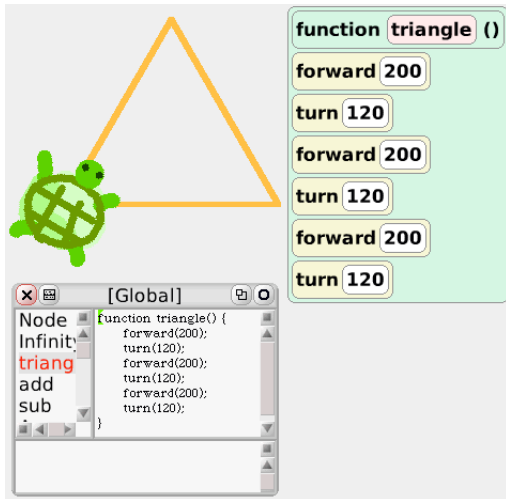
function triangle ()
forward 200
turn 120
forward 200
turn 120
forward 200
turn 120

[Global]
Node
Infinity
triang
add
sub

function triangle() {
forward(200);
turn(120);
forward(200);
turn(120);
forward(200);
turn(120);
}